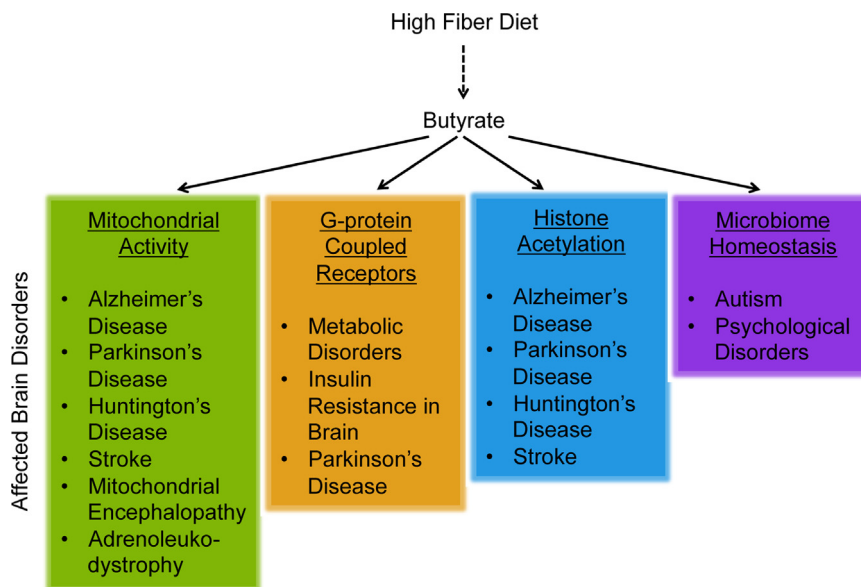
High Fiber Diet

Butyrate

Affected Brain Disorders

Mitochondrial Activity

- Alzheimer's Disease
- Parkinson's Disease
- Huntington's Disease
- Stroke
- Mitochondrial Encephalopathy
- Adrenoleuko-dystrophy

G-protein Coupled Receptors

- Metabolic Disorders
- Insulin Resistance in Brain
- Parkinson's Disease

Histone Acetylation

- Alzheimer's Disease
- Parkinson's Disease
- Huntington's Disease
- Stroke

Microbiome Homeostasis

- Autism
- Psychological Disorders